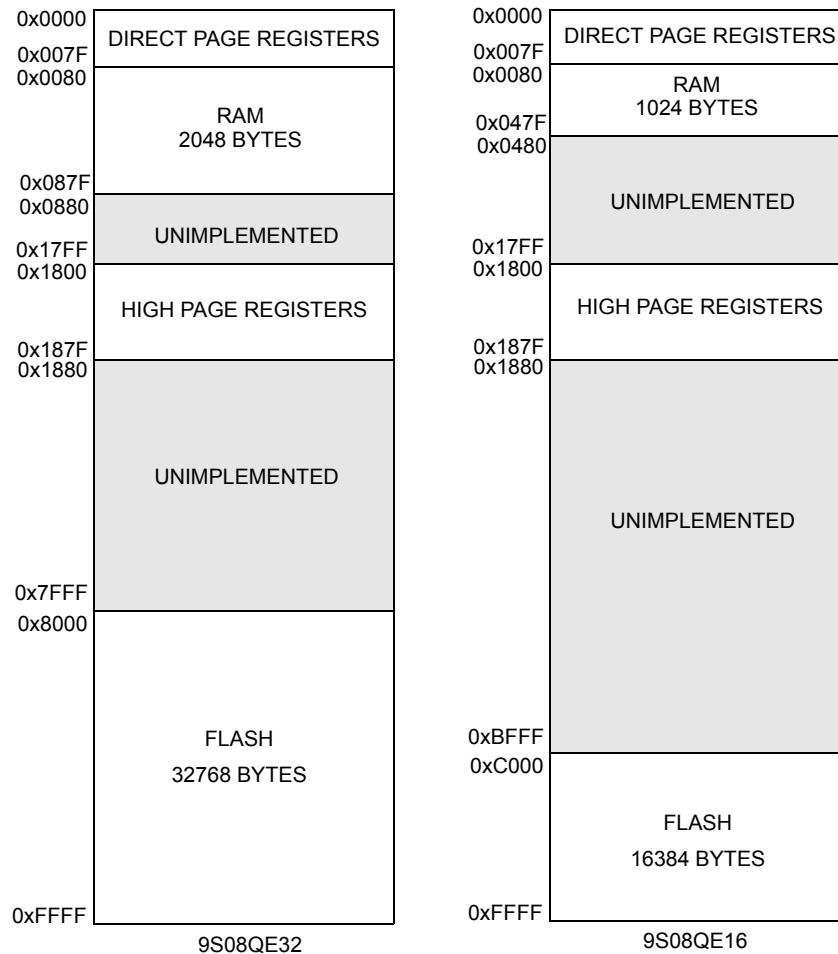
0x0000
0x007F
DIRECT PAGE REGISTERS
0x0080
RAM
2048 BYTES
0x087F
0x0880
UNIMPLEMENTED
0x17FF
0x1800
HIGH PAGE REGISTERS
0x187F
0x1880
UNIMPLEMENTED
0x7FFF
0x8000
FLASH
32768 BYTES
0xFFFF
9S08QE32

0x0000
0x007F
DIRECT PAGE REGISTERS
0x0080
RAM
1024 BYTES
0x047F
0x0480
UNIMPLEMENTED
0x17FF
0x1800
HIGH PAGE REGISTERS
0x187F
0x1880
UNIMPLEMENTED
0xBFFF
0xC000
FLASH
16384 BYTES
0xFFFF
9S08QE16